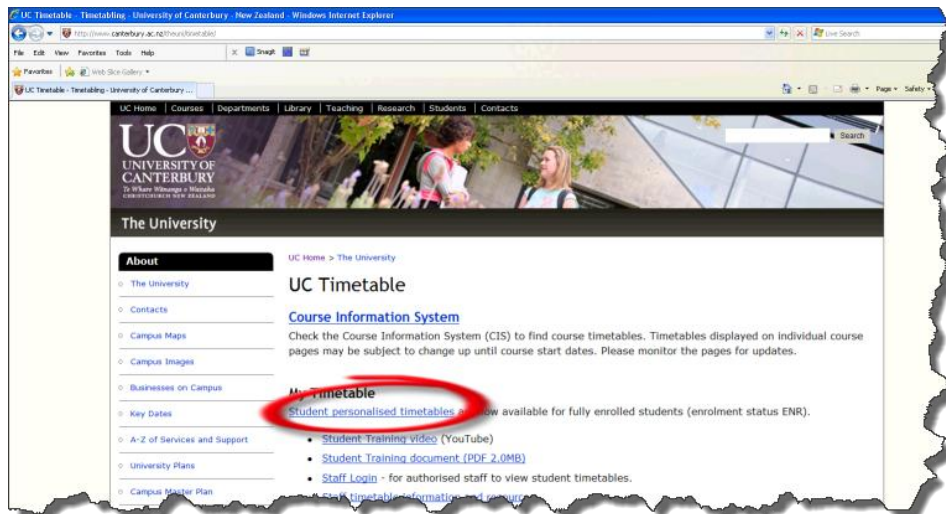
UC Timetable - Timetabling - University of Canterbury - New Zealand - Windows Internet Explorer

http://www.canterbury.ac.nz/theuni/timetable/

Live Search

File Edit View Favorites Tools Help

Snagit

Favorites

Web Slice Gallery

UC Timetable - Timetabling - University of Canterbury ...

Page Safety

UC Home | Courses | Departments | Library | Teaching | Research | Students | Contacts

Search

UC
UNIVERSITY OF CANTERBURY
Te Whare Wānanga o Waitaha
CHRISTCHURCH NEW ZEALAND

The University

About

The University

Contacts

Campus Maps

Campus Images

Businesses on Campus

Key Dates

A-Z of Services and Support

University Plans

Campus Master Plan

UC Home > The University

UC Timetable

Course Information System

Check the Course Information System (CIS) to find course timetables. Timetables displayed on individual course pages may be subject to change up until course start dates. Please monitor the pages for updates.

My Timetable

Student personalised timetables a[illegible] now available for fully enrolled students (enrolment status ENR).

• Student Training video (YouTube)

• Student Training document (PDF 2.0MB)

• Staff Login - for authorised staff to view student timetables.

• Staff timetable information and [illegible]